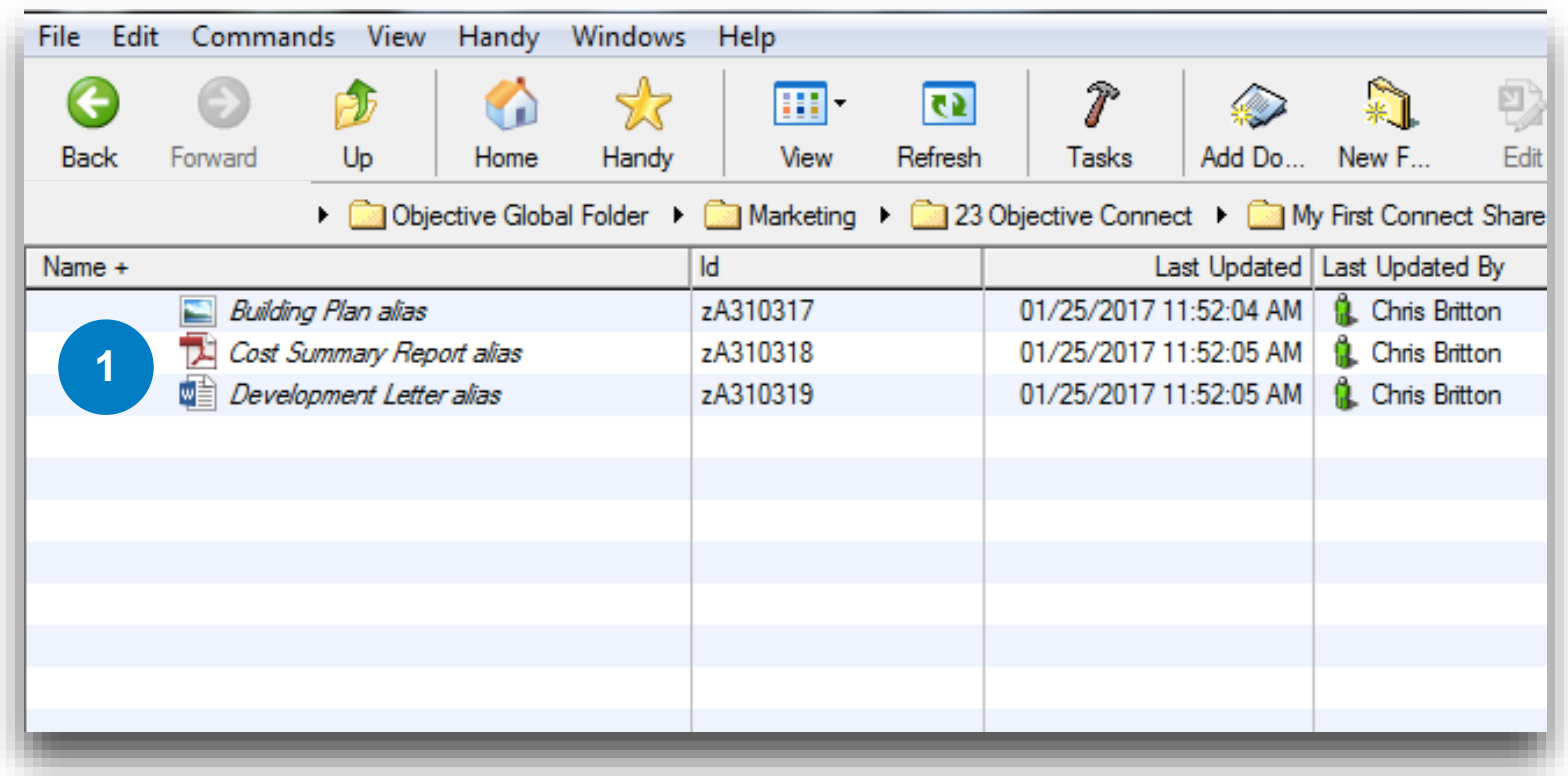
File Edit Commands View Handy Windows Help

Back Forward Up Home Handy View Refresh Tasks Add Do... New F... Edit

Objective Global Folder ▸ Marketing ▸ 23 Objective Connect ▸ My First Connect Share

| Name + | Id | Last Updated | Last Updated By |
|---|---|---|---|
| Building Plan alias | zA310317 | 01/25/2017 11:52:04 AM | Chris Britton |
| Cost Summary Report alias | zA310318 | 01/25/2017 11:52:05 AM | Chris Britton |
| Development Letter alias | zA310319 | 01/25/2017 11:52:05 AM | Chris Britton |

1